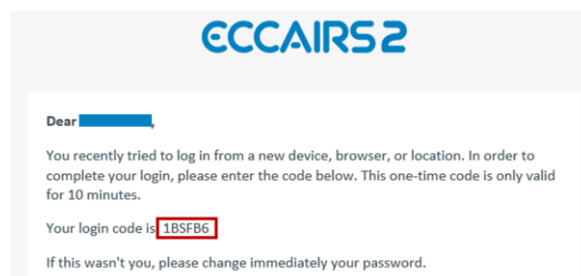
ECCAIRS2

Dear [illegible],

You recently tried to log in from a new device, browser, or location. In order to complete your login, please enter the code below. This one-time code is only valid for 10 minutes.

Your login code is 1BSFB6

If this wasn't you, please change immediately your password.